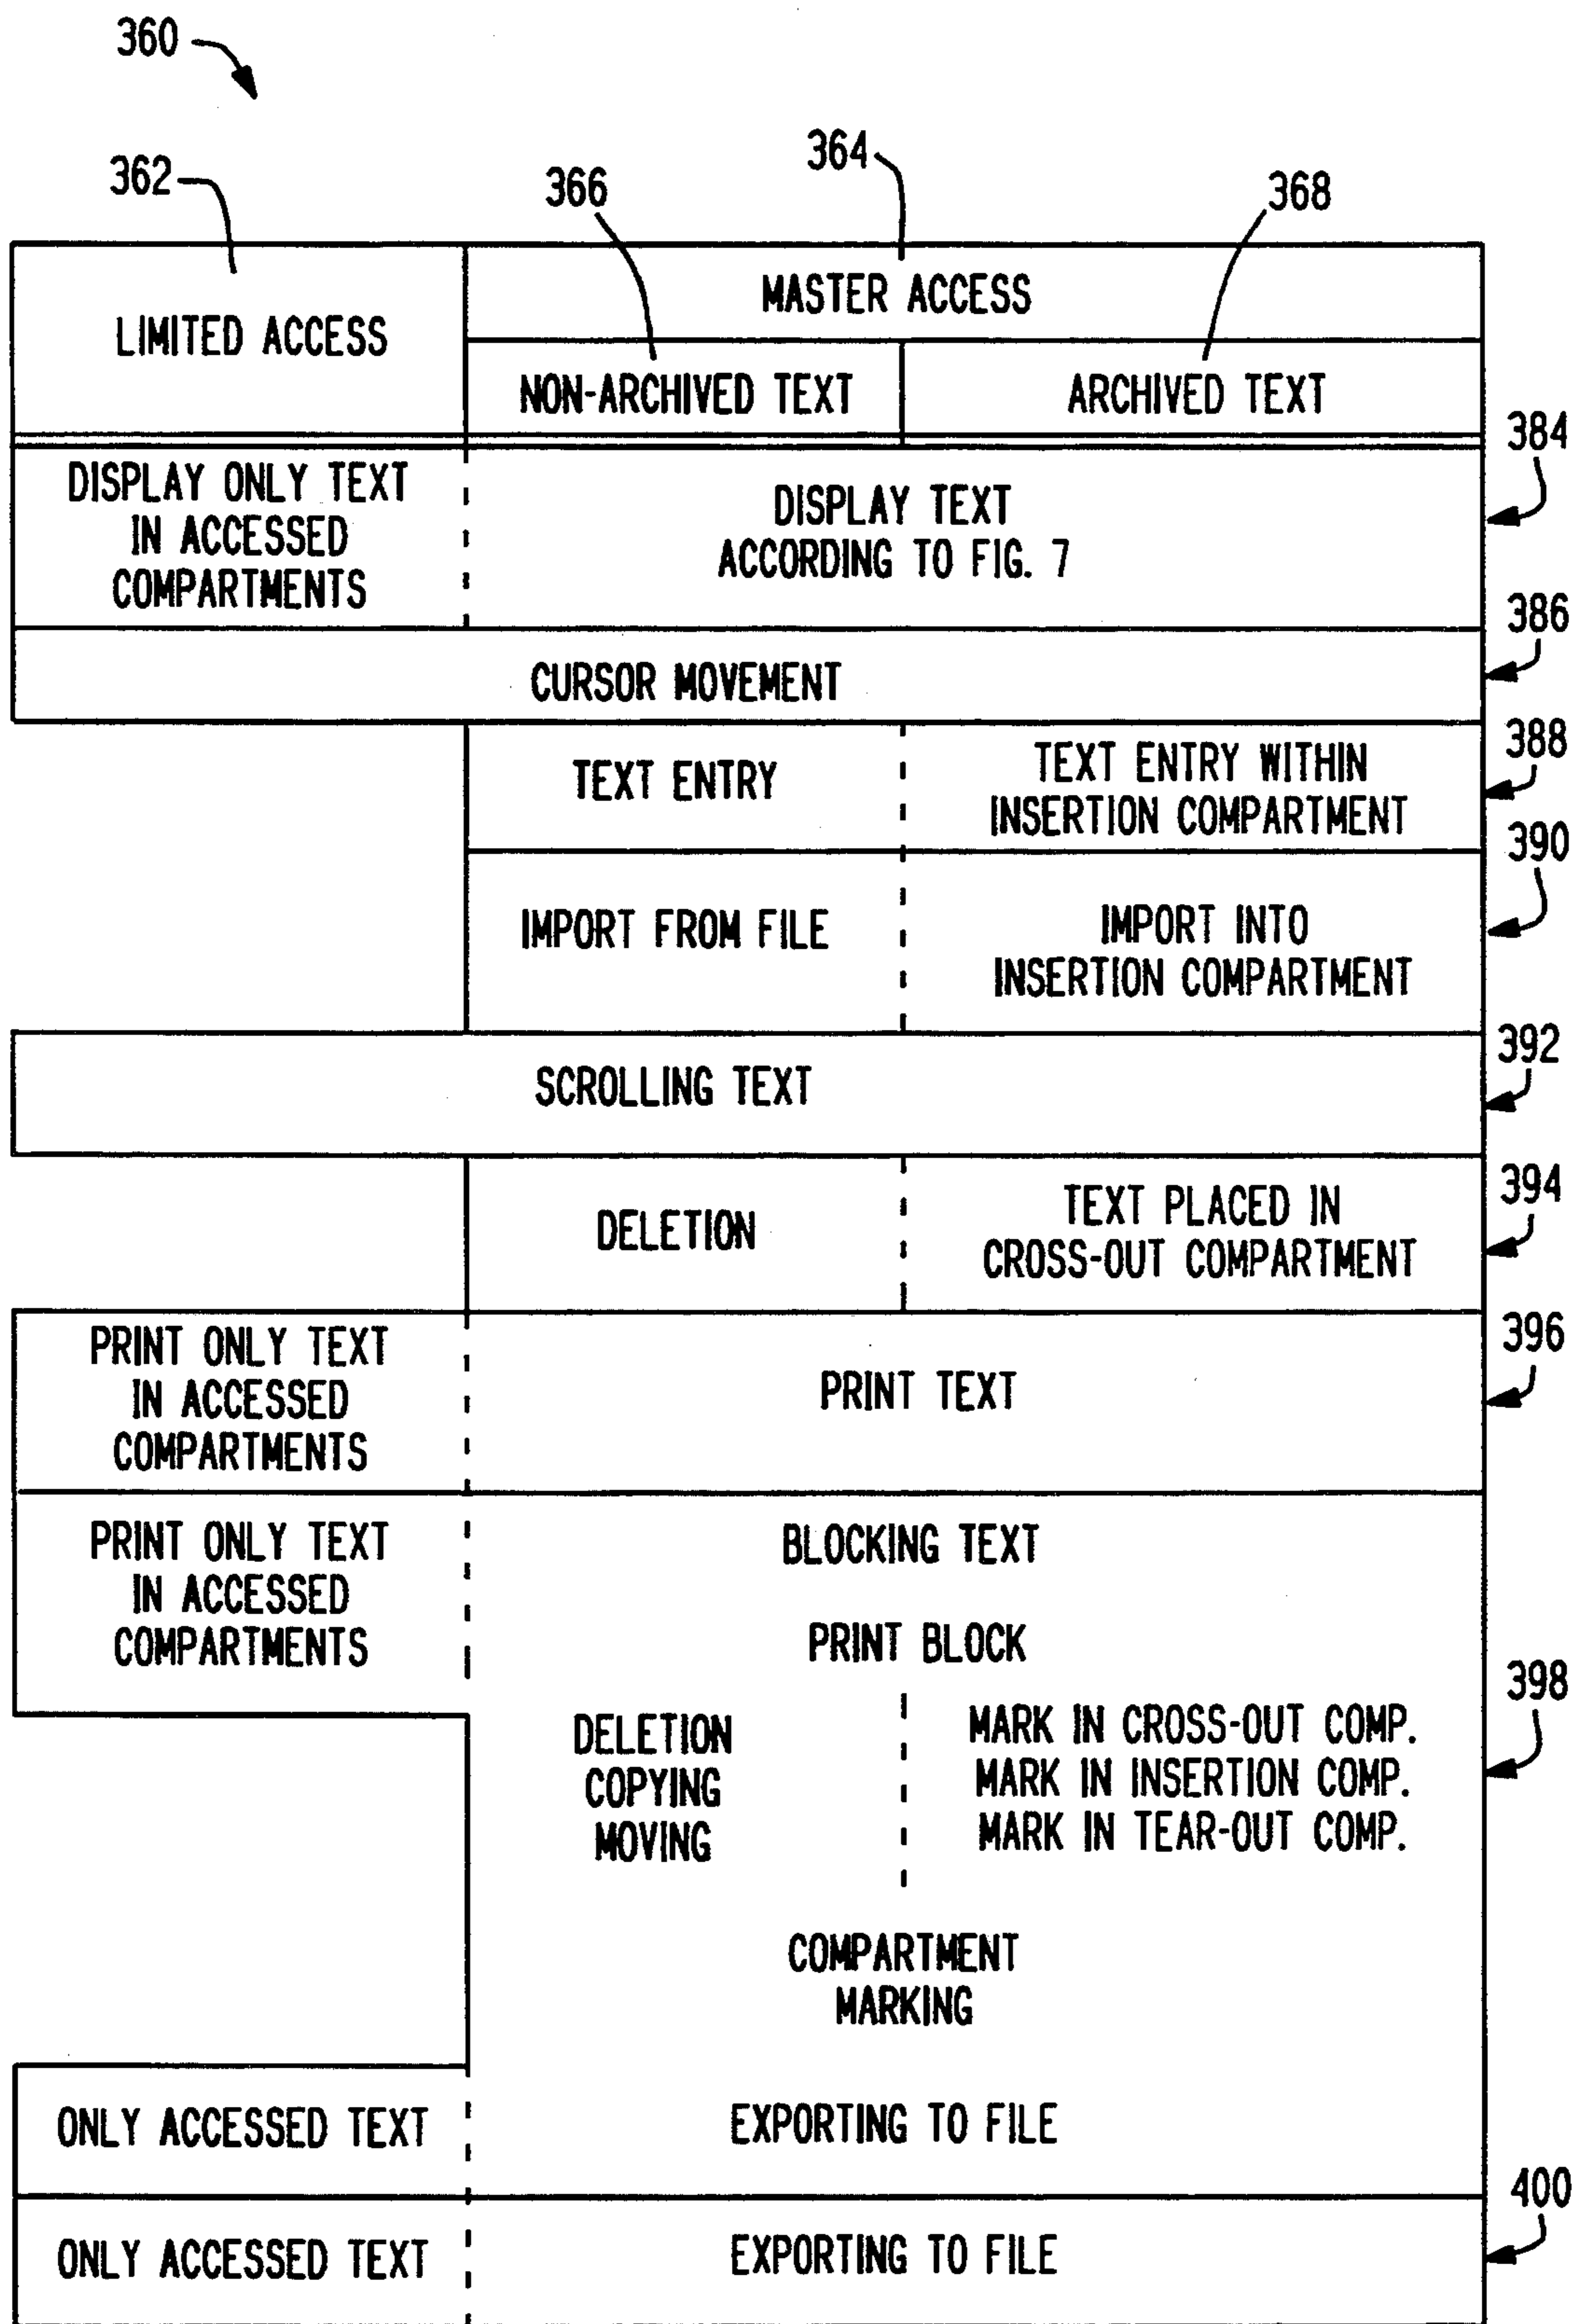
360

362

364

366

368

| LIMITED ACCESS | MASTER ACCESS | |
|---|---|---|
| | NON-ARCHIVED TEXT | ARCHIVED TEXT |
| DISPLAY ONLY TEXT IN ACCESSED COMPARTMENTS | DISPLAY TEXT ACCORDING TO FIG. 7 | |
| CURSOR MOVEMENT | | |
| | TEXT ENTRY | TEXT ENTRY WITHIN INSERTION COMPARTMENT |
| | IMPORT FROM FILE | IMPORT INTO INSERTION COMPARTMENT |
| SCROLLING TEXT | | |
| | DELETION | TEXT PLACED IN CROSS-OUT COMPARTMENT |
| PRINT ONLY TEXT IN ACCESSED COMPARTMENTS | PRINT TEXT | |
| PRINT ONLY TEXT IN ACCESSED COMPARTMENTS | BLOCKING TEXT PRINT BLOCK | |
| | DELETION COPYING MOVING | MARK IN CROSS-OUT COMP. MARK IN INSERTION COMP. MARK IN TEAR-OUT COMP. |
| | COMPARTMENT MARKING | |
| ONLY ACCESSED TEXT | EXPORTING TO FILE | |
| ONLY ACCESSED TEXT | EXPORTING TO FILE | |

384

386

388

390

392

394

396

398

400